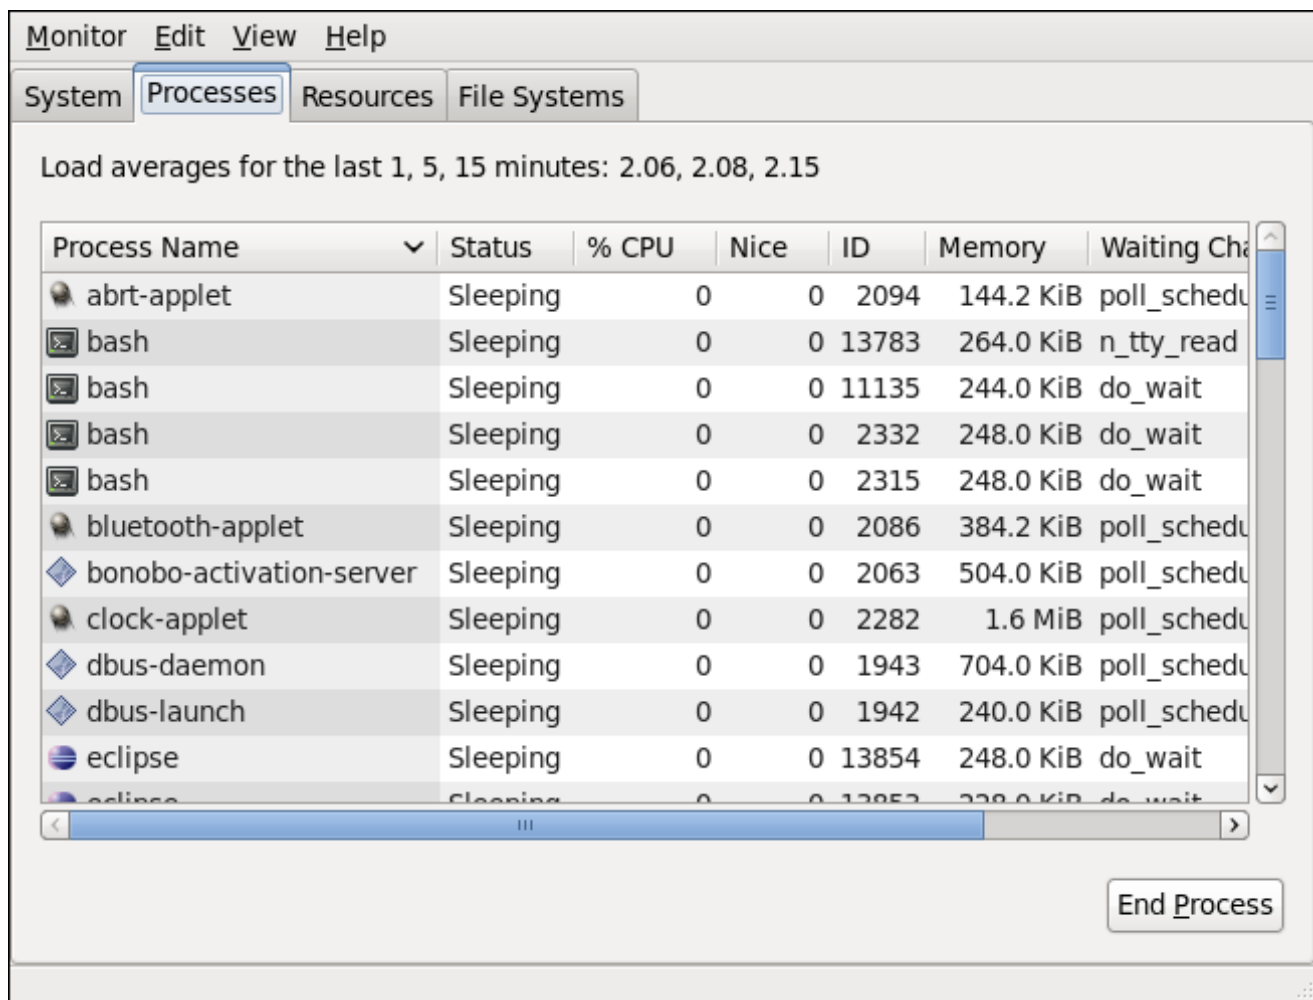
Monitor Edit View Help

System Processes Resources File Systems

Load averages for the last 1, 5, 15 minutes: 2.06, 2.08, 2.15

| Process Name | Status | % CPU | Nice | ID | Memory | Waiting Cha |
|---|---|---|---|---|---|---|
| abrt-applet | Sleeping | 0 | 0 | 2094 | 144.2 KiB | poll_schedu |
| bash | Sleeping | 0 | 0 | 13783 | 264.0 KiB | n_tty_read |
| bash | Sleeping | 0 | 0 | 11135 | 244.0 KiB | do_wait |
| bash | Sleeping | 0 | 0 | 2332 | 248.0 KiB | do_wait |
| bash | Sleeping | 0 | 0 | 2315 | 248.0 KiB | do_wait |
| bluetooth-applet | Sleeping | 0 | 0 | 2086 | 384.2 KiB | poll_schedu |
| bonobo-activation-server | Sleeping | 0 | 0 | 2063 | 504.0 KiB | poll_schedu |
| clock-applet | Sleeping | 0 | 0 | 2282 | 1.6 MiB | poll_schedu |
| dbus-daemon | Sleeping | 0 | 0 | 1943 | 704.0 KiB | poll_schedu |
| dbus-launch | Sleeping | 0 | 0 | 1942 | 240.0 KiB | poll_schedu |
| eclipse | Sleeping | 0 | 0 | 13854 | 248.0 KiB | do_wait |
| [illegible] | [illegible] | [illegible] | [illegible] | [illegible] | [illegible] | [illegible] |

End Process